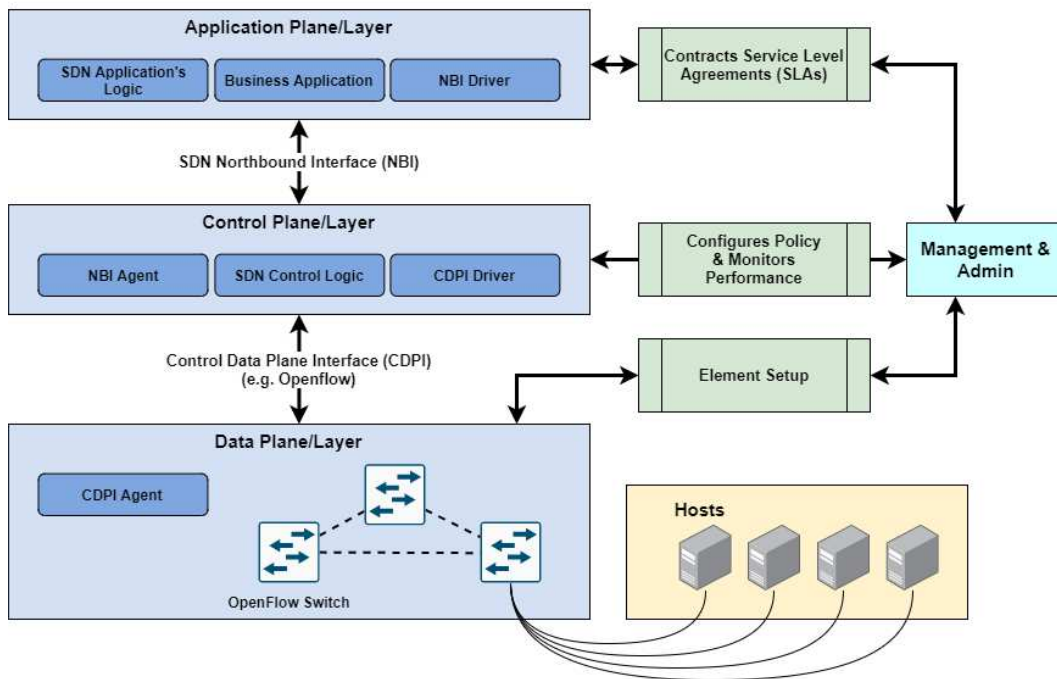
Application Plane/Layer

SDN Application's Logic

Business Application

NBI Driver

Contracts Service Level Agreements (SLAs)

SDN Northbound Interface (NBI)

Control Plane/Layer

NBI Agent

SDN Control Logic

CDPI Driver

Configures Policy & Monitors Performance

Management & Admin

Control Data Plane Interface (CDPI) (e.g. Openflow)

Element Setup

Data Plane/Layer

CDPI Agent

OpenFlow Switch

Hosts